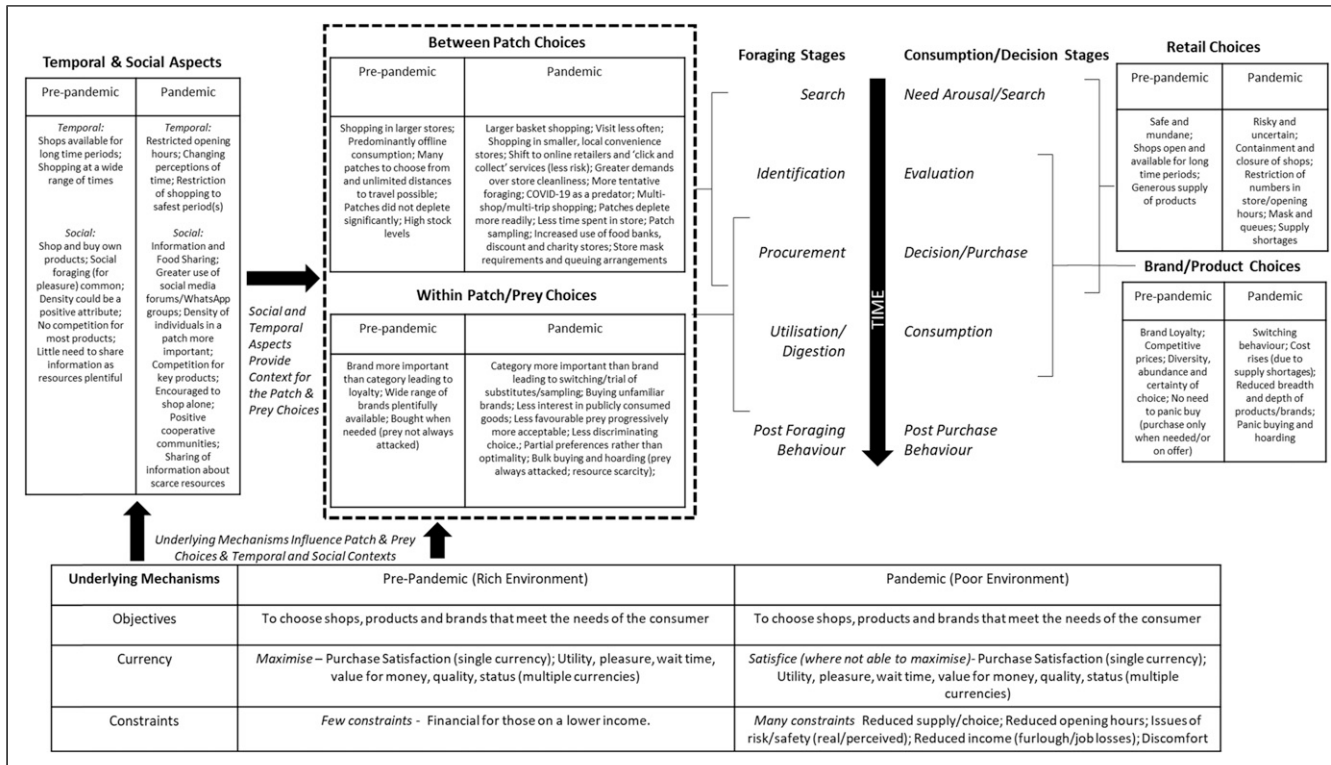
**Temporal & Social Aspects**

| Pre-pandemic | Pandemic |
|---|---|
| *Temporal:* Shops available for long time periods; Shopping at a wide range of times *Social:* Shop and buy own products; Social foraging (for pleasure) common; Density could be a positive attribute; No competition for most products; Little need to share information as resources plentiful | *Temporal:* Restricted opening hours; Changing perceptions of time; Restriction of shopping to safest period(s) *Social:* Information and Food Sharing; Greater use of social media forums/WhatsApp groups; Density of individuals in a patch more important; Competition for key products; Encouraged to shop alone; Positive cooperative communities; Sharing of information about scarce resources |

*Social and Temporal Aspects Provide Context for the Patch & Prey Choices*

**Between Patch Choices**

| Pre-pandemic | Pandemic |
|---|---|
| Shopping in larger stores; Predominantly offline consumption; Many patches to choose from and unlimited distances to travel possible; Patches did not deplete significantly; High stock levels | Larger basket shopping; Visit less often; Shopping in smaller, local convenience stores; Shift to online retailers and 'click and collect' services (less risk); Greater demands over store cleanliness; More tentative foraging; COVID-19 as a predator; Multi-shop/multi-trip shopping; Patches deplete more readily; Less time spent in store; Patch sampling; Increased use of food banks, discount and charity stores; Store mask requirements and queuing arrangements |

**Within Patch/Prey Choices**

| Pre-pandemic | Pandemic |
|---|---|
| Brand more important than category leading to loyalty; Wide range of brands plentifully available; Bought when needed (prey not always attacked) | Category more important than brand leading to switching/trial of substitutes/sampling; Buying unfamiliar brands; Less interest in publicly consumed goods; Less favourable prey progressively more acceptable; Less discriminating choice.; Partial preferences rather than optimality; Bulk buying and hoarding (prey always attacked; resource scarcity); |

**Foraging Stages**
*Search*
*Identification*
*Procurement*
*Utilisation/ Digestion*
*Post Foraging Behaviour*

TIME

**Consumption/Decision Stages**
*Need Arousal/Search*
*Evaluation*
*Decision/Purchase*
*Consumption*
*Post Purchase Behaviour*

**Retail Choices**

| Pre-pandemic | Pandemic |
|---|---|
| Safe and mundane; Shops open and available for long time periods; Generous supply of products | Risky and uncertain; Containment and closure of shops; Restriction of numbers in store/opening hours; Mask and queues; Supply shortages |

**Brand/Product Choices**

| Pre-pandemic | Pandemic |
|---|---|
| Brand Loyalty; Competitive prices; Diversity, abundance and certainty of choice; No need to panic buy (purchase only when needed/or on offer) | Switching behaviour; Cost rises (due to supply shortages); Reduced breadth and depth of products/brands; Panic buying and hoarding |

*Underlying Mechanisms Influence Patch & Prey Choices & Temporal and Social Contexts*

| **Underlying Mechanisms** | Pre-Pandemic (Rich Environment) | Pandemic (Poor Environment) |
|---|---|---|
| Objectives | To choose shops, products and brands that meet the needs of the consumer | To choose shops, products and brands that meet the needs of the consumer |
| Currency | *Maximise* – Purchase Satisfaction (single currency); Utility, pleasure, wait time, value for money, quality, status (multiple currencies) | *Satisfice (where not able to maximise)*- Purchase Satisfaction (single currency); Utility, pleasure, wait time, value for money, quality, status (multiple currencies) |
| Constraints | *Few constraints* - Financial for those on a lower income. | *Many constraints* Reduced supply/choice; Reduced opening hours; Issues of risk/safety (real/perceived); Reduced income (furlough/job losses); Discomfort |